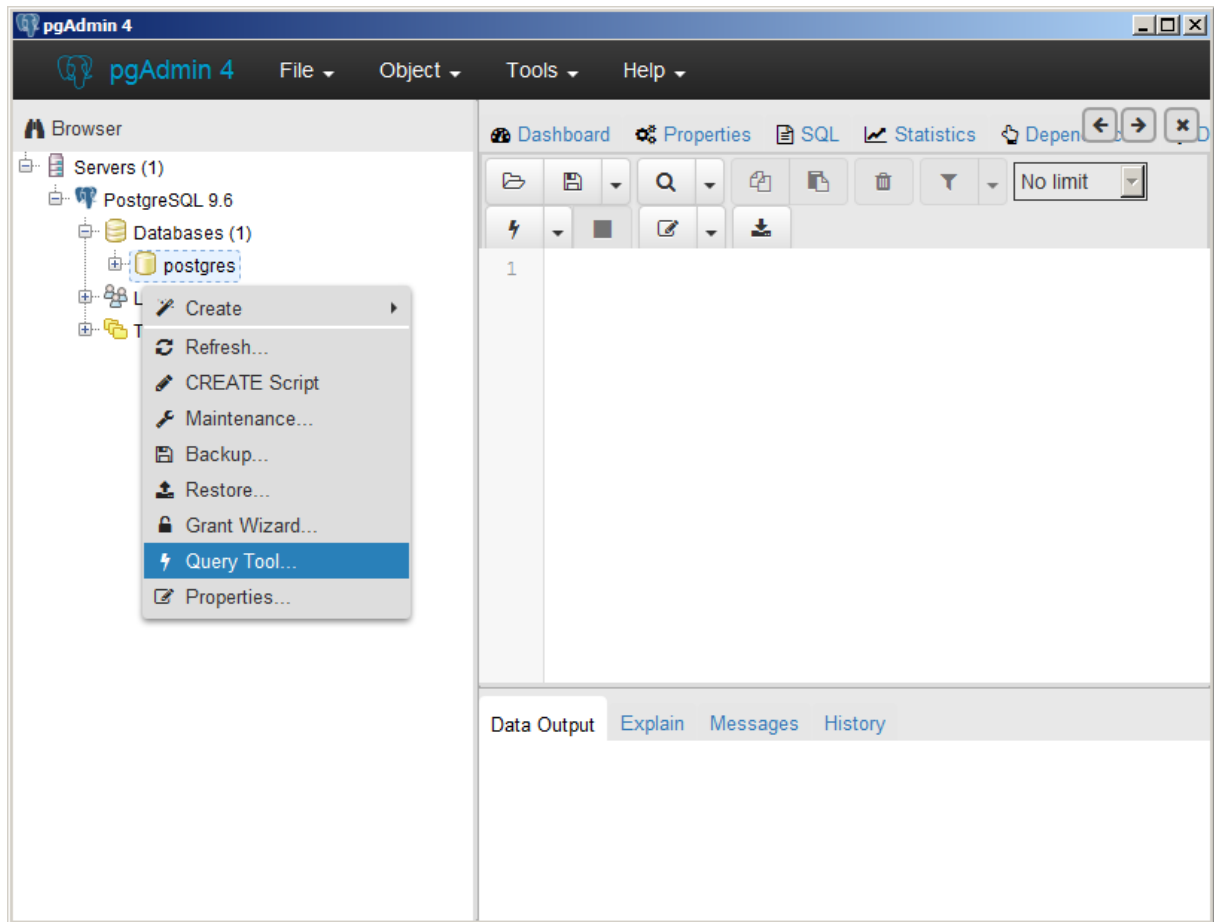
pgAdmin 4

pgAdmin 4 File Object Tools Help

Browser

Servers (1)
PostgreSQL 9.6
Databases (1)
postgres
L
T

Create
Refresh...
CREATE Script
Maintenance...
Backup...
Restore...
Grant Wizard...
Query Tool...
Properties...

Dashboard Properties SQL Statistics Depen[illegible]

No limit

1

Data Output Explain Messages History